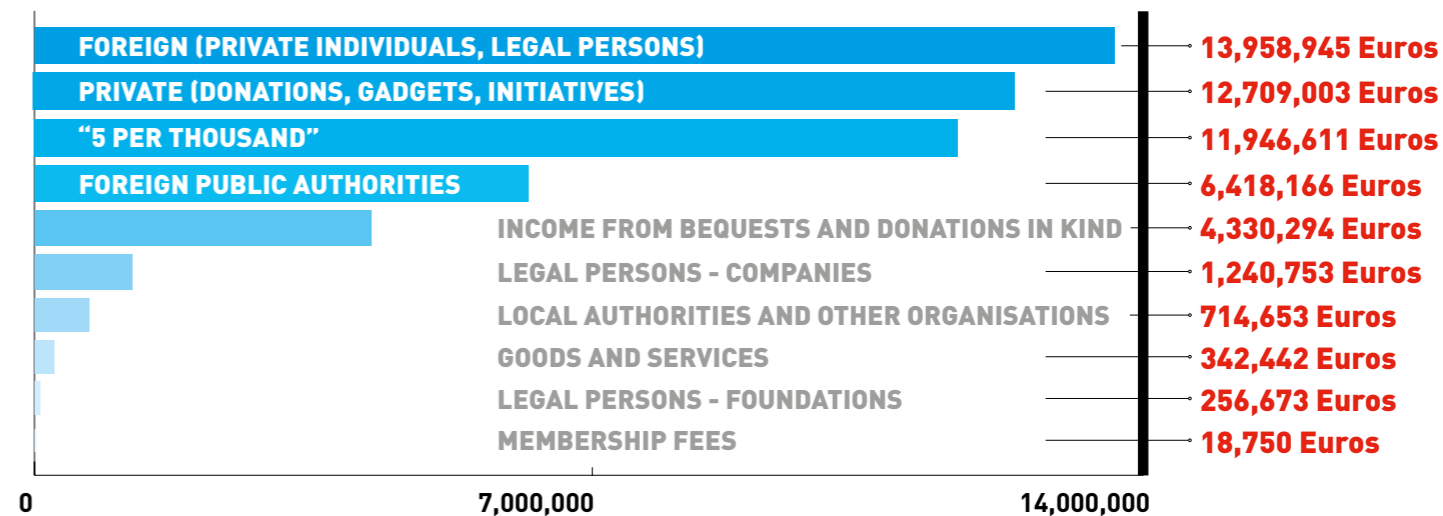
FOREIGN (PRIVATE INDIVIDUALS, LEGAL PERSONS) 13,958,945 Euros
PRIVATE (DONATIONS, GADGETS, INITIATIVES) 12,709,003 Euros
“5 PER THOUSAND” 11,946,611 Euros
FOREIGN PUBLIC AUTHORITIES 6,418,166 Euros
INCOME FROM BEQUESTS AND DONATIONS IN KIND 4,330,294 Euros
LEGAL PERSONS - COMPANIES 1,240,753 Euros
LOCAL AUTHORITIES AND OTHER ORGANISATIONS 714,653 Euros
GOODS AND SERVICES 342,442 Euros
LEGAL PERSONS - FOUNDATIONS 256,673 Euros
MEMBERSHIP FEES 18,750 Euros

0
7,000,000
14,000,000